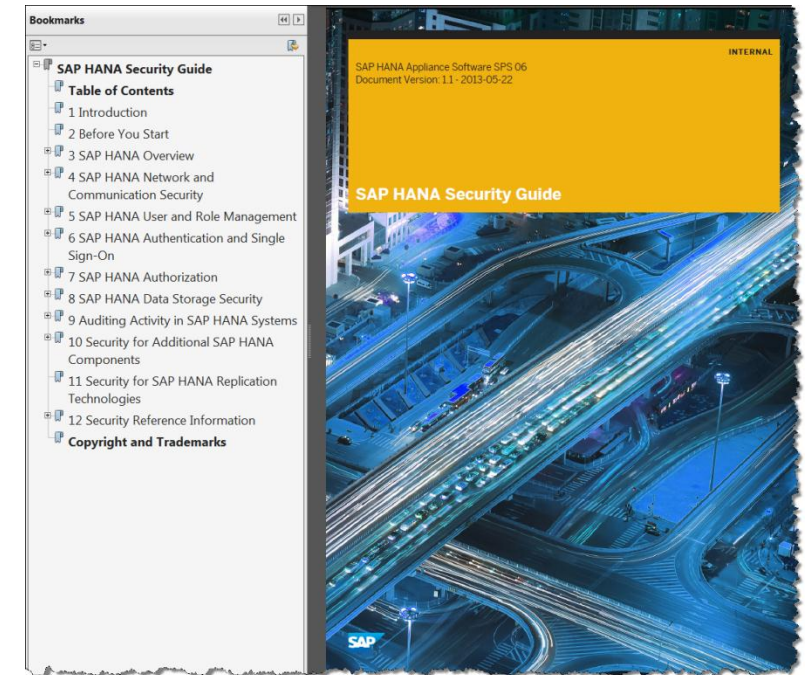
Bookmarks

SAP HANA Security Guide
Table of Contents
1 Introduction
2 Before You Start
3 SAP HANA Overview
4 SAP HANA Network and Communication Security
5 SAP HANA User and Role Management
6 SAP HANA Authentication and Single Sign-On
7 SAP HANA Authorization
8 SAP HANA Data Storage Security
9 Auditing Activity in SAP HANA Systems
10 Security for Additional SAP HANA Components
11 Security for SAP HANA Replication Technologies
12 Security Reference Information
Copyright and Trademarks

INTERNAL

SAP HANA Appliance Software SPS 06
Document Version: 1.1 - 2013-05-22

SAP HANA Security Guide

SAP